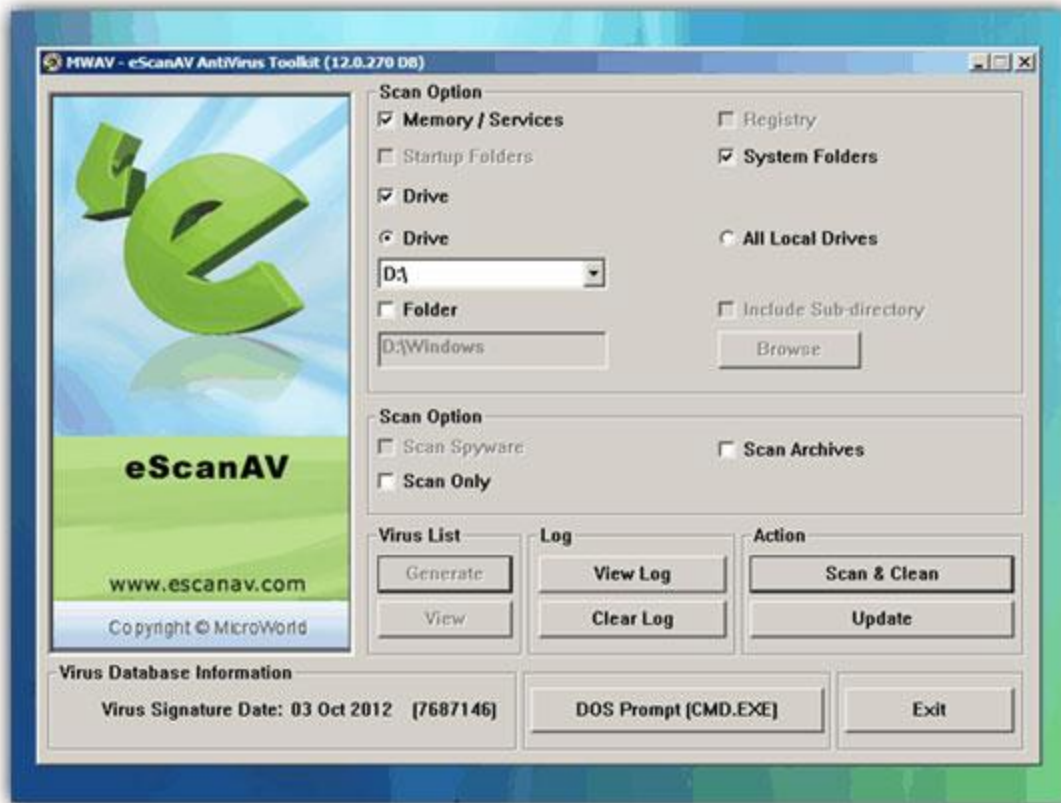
MWAV - eScanAV AntiVirus Toolkit (12.0.270 DB)

eScanAV

www.escanav.com

Copyright © MicroWorld

Scan Option

Memory / Services

Registry

Startup Folders

System Folders

Drive

Drive

All Local Drives

D:\

Folder

Include Sub-directory

D:\Windows

Browse

Scan Option

Scan Spyware

Scan Archives

Scan Only

Virus List

Generate

View

Log

View Log

Clear Log

Action

Scan & Clean

Update

Virus Database Information

Virus Signature Date: 03 Oct 2012 (7687146)

DOS Prompt (CMD.EXE)

Exit